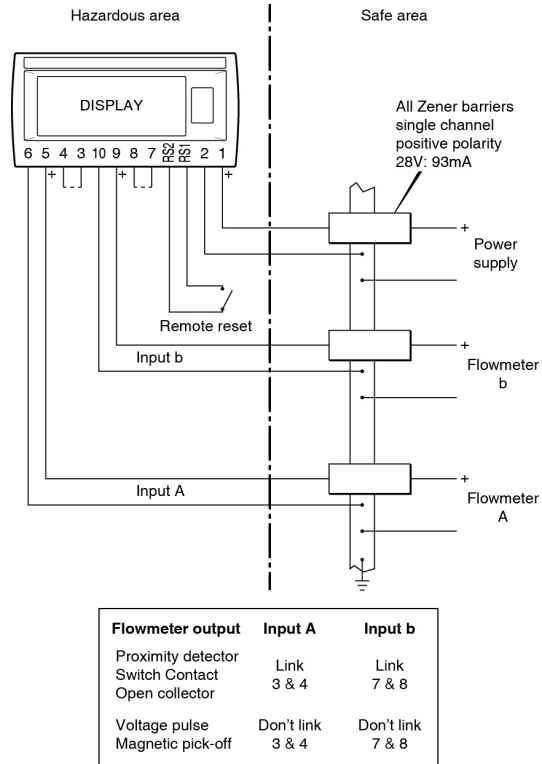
Hazardous area

Safe area

DISPLAY

6 5 4 3 10 9 8 7 RS2 RS1 2 1

+ + +

All Zener barriers single channel positive polarity 28V: 93mA

+ Power supply

Remote reset

+ Input b

Flowmeter b

+ Input A

Flowmeter A

| Flowmeter output | Input A | Input b |
|---|---|---|
| Proximity detector Switch Contact Open collector | Link 3 & 4 | Link 7 & 8 |
| Voltage pulse Magnetic pick-off | Don't link 3 & 4 | Don't link 7 & 8 |